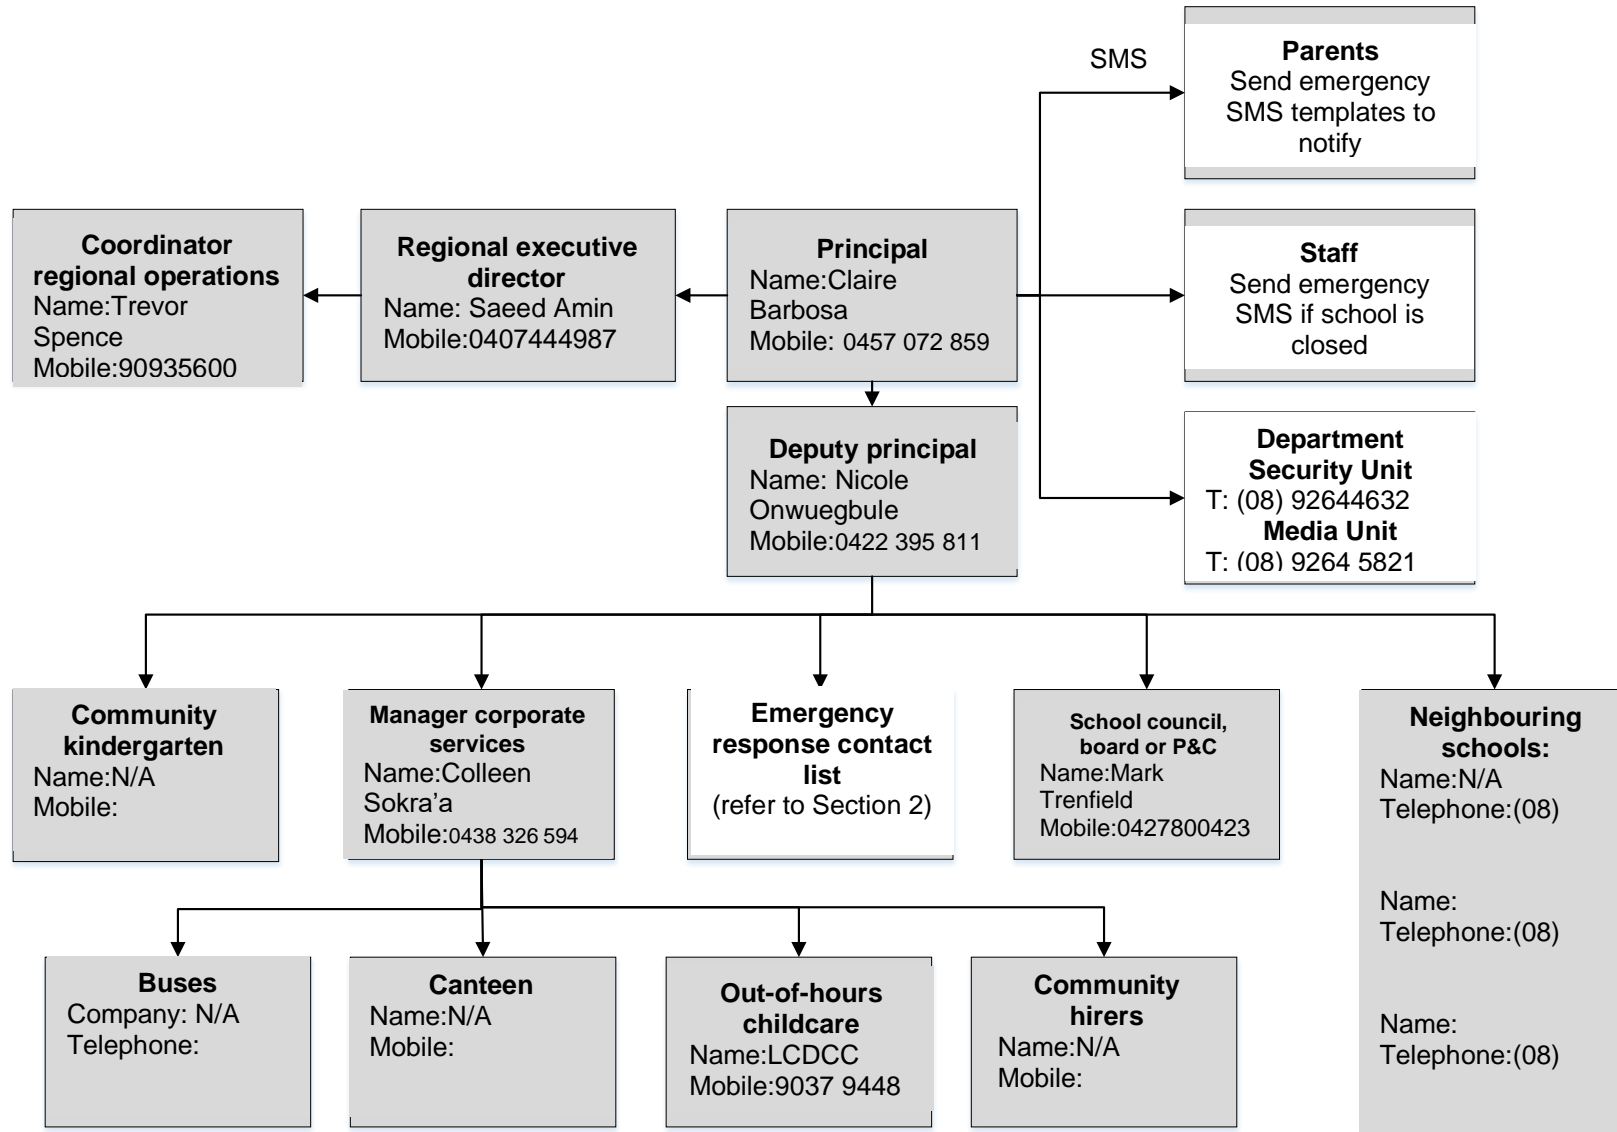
SMS

**Parents**
Send emergency SMS templates to notify

**Coordinator regional operations**
Name:Trevor Spence
Mobile:90935600

**Regional executive director**
Name: Saeed Amin
Mobile:0407444987

**Principal**
Name:Claire Barbosa
Mobile: 0457 072 859

**Staff**
Send emergency SMS if school is closed

**Deputy principal**
Name: Nicole Onwuegbule
Mobile:0422 395 811

**Department Security Unit**
T: (08) 92644632
**Media Unit**
T: (08) 9264 5821

**Community kindergarten**
Name:N/A
Mobile:

**Manager corporate services**
Name:Colleen Sokra'a
Mobile:0438 326 594

**Emergency response contact list**
(refer to Section 2)

**School council, board or P&C**
Name:Mark Trenfield
Mobile:0427800423

**Neighbouring schools:**
Name:N/A
Telephone:(08)

Name:
Telephone:(08)

Name:
Telephone:(08)

**Buses**
Company: N/A
Telephone:

**Canteen**
Name:N/A
Mobile:

**Out-of-hours childcare**
Name:LCDCC
Mobile:9037 9448

**Community hirers**
Name:N/A
Mobile: